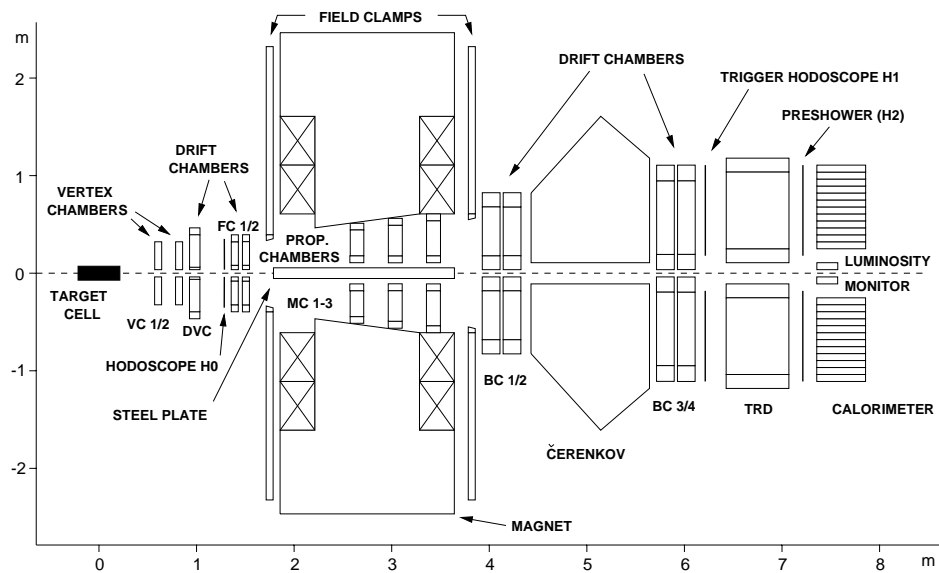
FIELD CLAMPS

m

2

1

0

-1

-2

DRIFT CHAMBERS

TRIGGER HODOSCOPE H1

PRESHOWER (H2)

DRIFT CHAMBERS

VERTEX CHAMBERS

FC 1/2

PROP. CHAMBERS

LUMINOSITY

MONITOR

TARGET CELL

VC 1/2

DVC

MC 1-3

HODOSCOPE H0

STEEL PLATE

BC 1/2

BC 3/4

TRD

CALORIMETER

ČERENKOV

MAGNET

0 1 2 3 4 5 6 7 8 m